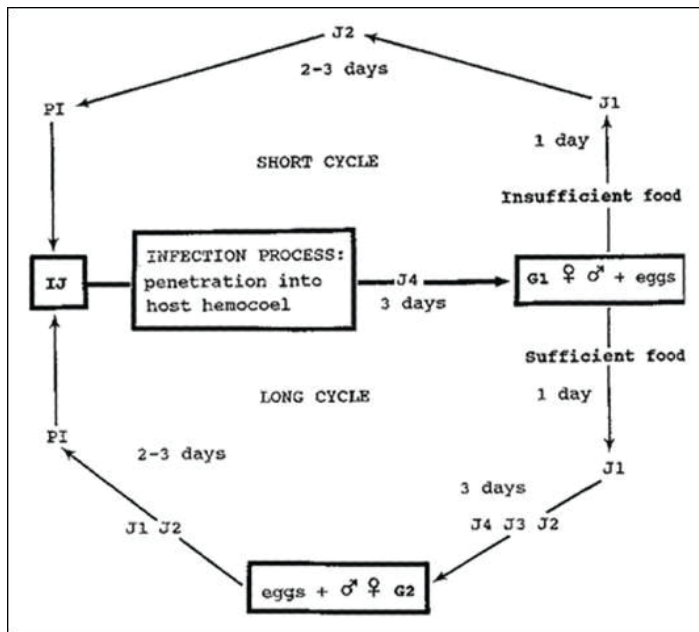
J2
2-3 days
PI
J1
1 day
SHORT CYCLE
Insufficient food
IJ
INFECTION PROCESS: penetration into host hemocoel
J4
3 days
G1 ♀ ♂ + eggs
Sufficient food
1 day
LONG CYCLE
PI
2-3 days
J1
3 days
J1 J2
J4 J3 J2
eggs + ♂ ♀ G2